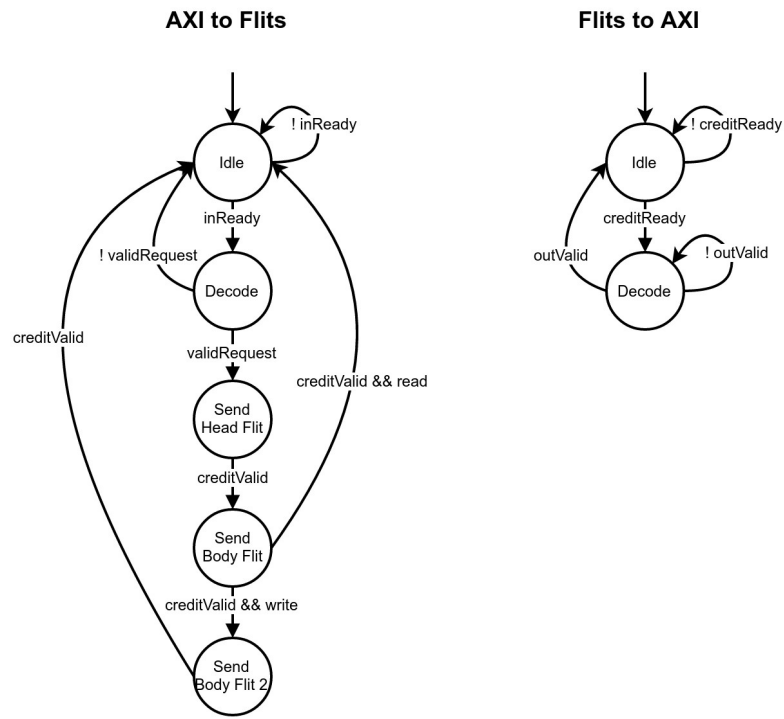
AXI to Flits

! inReady
Idle
inReady
! validRequest
Decode
creditValid
validRequest
creditValid && read
Send Head Flit
creditValid
Send Body Flit
creditValid && write
Send Body Flit 2

Flits to AXI

! creditReady
Idle
creditReady
outValid
! outValid
Decode